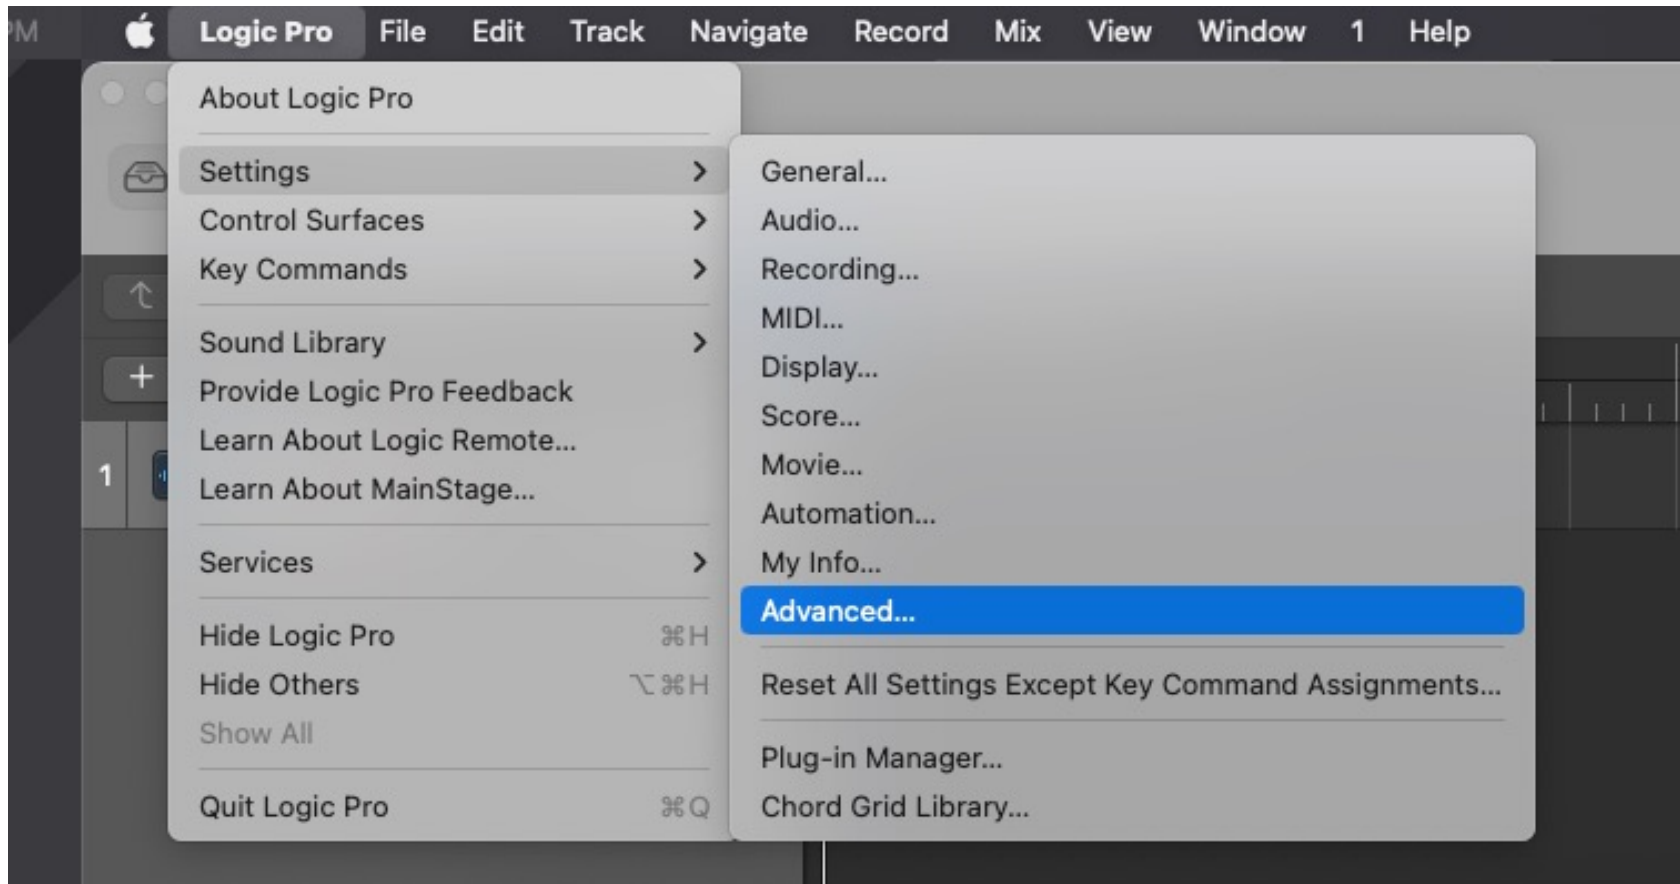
PM Logic Pro File Edit Track Navigate Record Mix View Window 1 Help

About Logic Pro

Settings >
Control Surfaces >
Key Commands >

Sound Library >
Provide Logic Pro Feedback
Learn About Logic Remote...
Learn About MainStage...

Services >

Hide Logic Pro ⌘H
Hide Others ⌥⌘H
Show All

Quit Logic Pro ⌘Q

General...
Audio...
Recording...
MIDI...
Display...
Score...
Movie...
Automation...
My Info...
Advanced...

Reset All Settings Except Key Command Assignments...

Plug-in Manager...
Chord Grid Library...

1